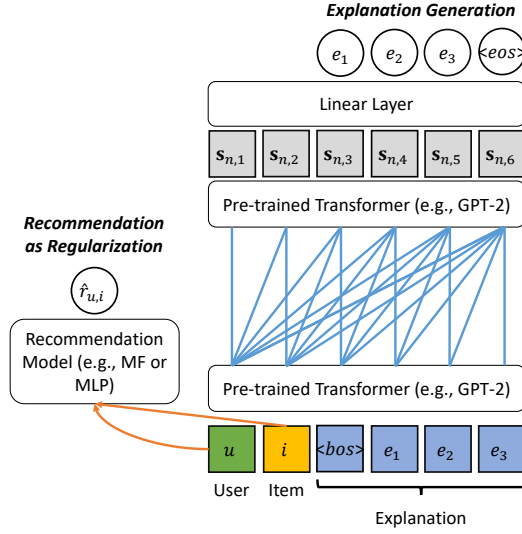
Explanation Generation

$e_1$ $e_2$ $e_3$ <eos>

Linear Layer

$\mathbf{s}_{n,1}$ $\mathbf{s}_{n,2}$ $\mathbf{s}_{n,3}$ $\mathbf{s}_{n,4}$ $\mathbf{s}_{n,5}$ $\mathbf{s}_{n,6}$

Pre-trained Transformer (e.g., GPT-2)

Recommendation as Regularization

$\hat{r}_{u,i}$

Recommendation Model (e.g., MF or MLP)

Pre-trained Transformer (e.g., GPT-2)

$u$ $i$ <bos> $e_1$ $e_2$ $e_3$

User Item

Explanation